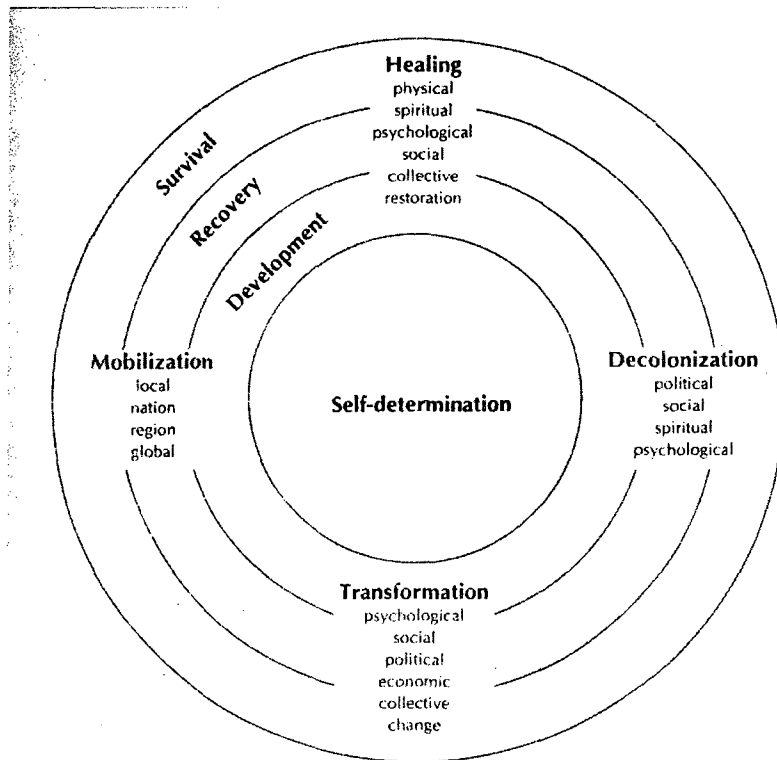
Healing
physical
spiritual
psychological
social
collective
restoration

Survival

Recovery

Development

Mobilization
local
nation
region
global

Self-determination

Decolonization
political
social
spiritual
psychological

Transformation
psychological
social
political
economic
collective
change